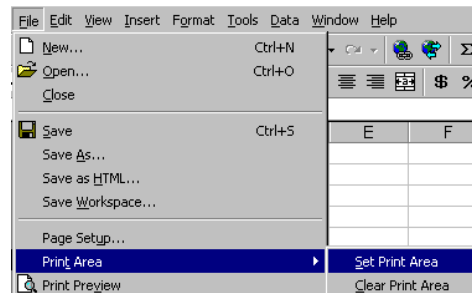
File Edit View Insert Format Tools Data Window Help

New... Ctrl+N
Open... Ctrl+O
Close

Save Ctrl+S
Save As...
Save as HTML...
Save Workspace...

Page Setup...
Print Area
Print Preview

Set Print Area
Clear Print Area

E F

$ %